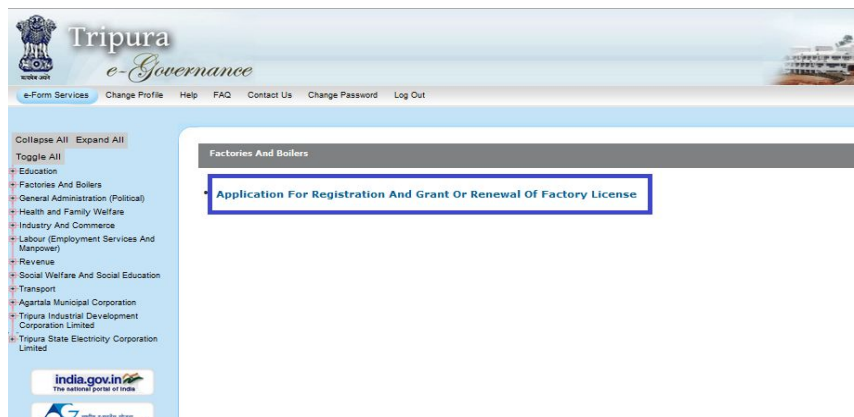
सत्यमेव जयते

Tripura
e-Governance

e-Form Services Change Profile Help FAQ Contact Us Change Password Log Out

Collapse All Expand All
Toggle All

Education
Factories And Boilers
General Administration (Political)
Health and Family Welfare
Industry And Commerce
Labour (Employment Services And Manpower)
Revenue
Social Welfare And Social Education
Transport
Agartala Municipal Corporation
Tripura Industrial Development Corporation Limited
Tripura State Electricity Corporation Limited

india.gov.in
The national portal of India

Factories And Boilers

Application For Registration And Grant Or Renewal Of Factory License